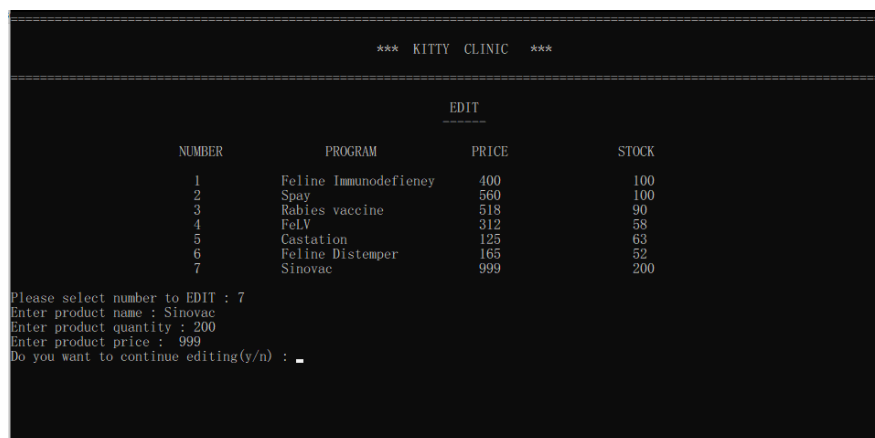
=====================================================================================

*** KITTY CLINIC ***

=====================================================================================

EDIT
------

| NUMBER | PROGRAM | PRICE | STOCK |
|---|---|---|---|
| 1 | Feline Immunodefieney | 400 | 100 |
| 2 | Spay | 560 | 100 |
| 3 | Rabies vaccine | 518 | 90 |
| 4 | FeLV | 312 | 58 |
| 5 | Castation | 125 | 63 |
| 6 | Feline Distemper | 165 | 52 |
| 7 | Sinovac | 999 | 200 |

Please select number to EDIT : 7
Enter product name : Sinovac
Enter product quantity : 200
Enter product price : 999
Do you want to continue editing(y/n) :